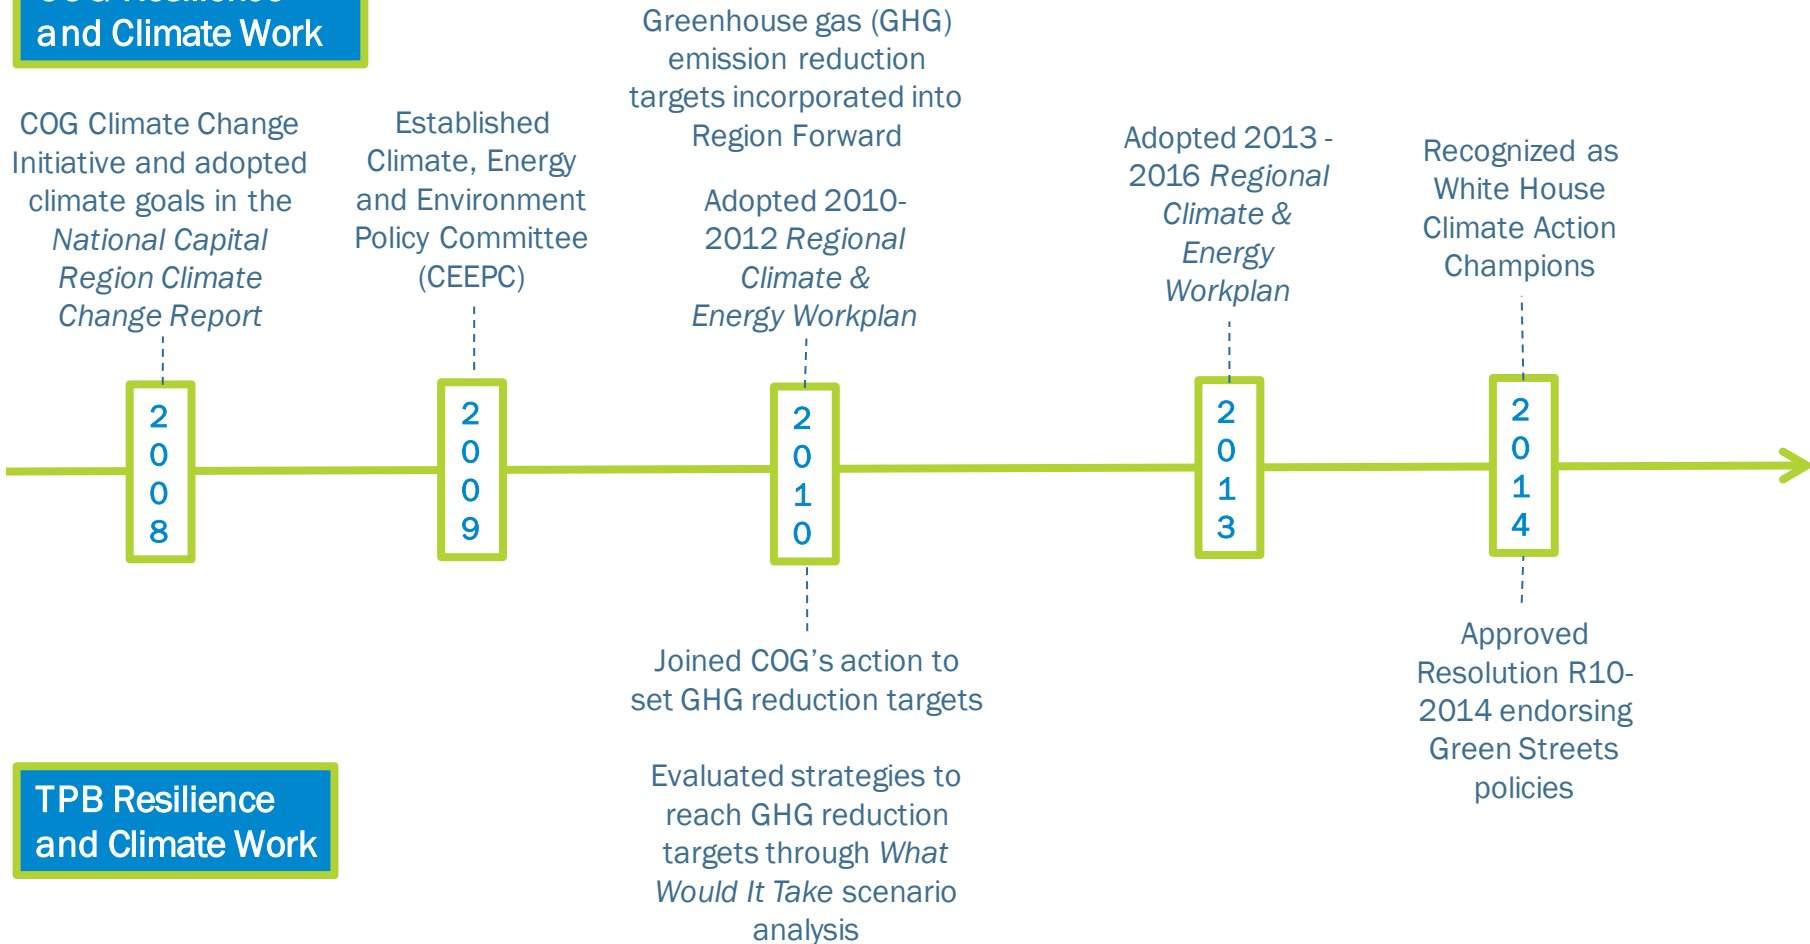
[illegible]
and Climate Work

Greenhouse gas (GHG) emission reduction targets incorporated into Region Forward

COG Climate Change Initiative and adopted climate goals in the *National Capital Region Climate Change Report*

Established Climate, Energy and Environment Policy Committee (CEEPC)

Adopted 2010-2012 *Regional Climate & Energy Workplan*

Adopted 2013 - 2016 *Regional Climate & Energy Workplan*

Recognized as White House Climate Action Champions

2008

2009

2010

2013

2014

Joined COG's action to set GHG reduction targets

Evaluated strategies to reach GHG reduction targets through *What Would It Take* scenario analysis

Approved Resolution R10-2014 endorsing Green Streets policies

TPB Resilience and Climate Work